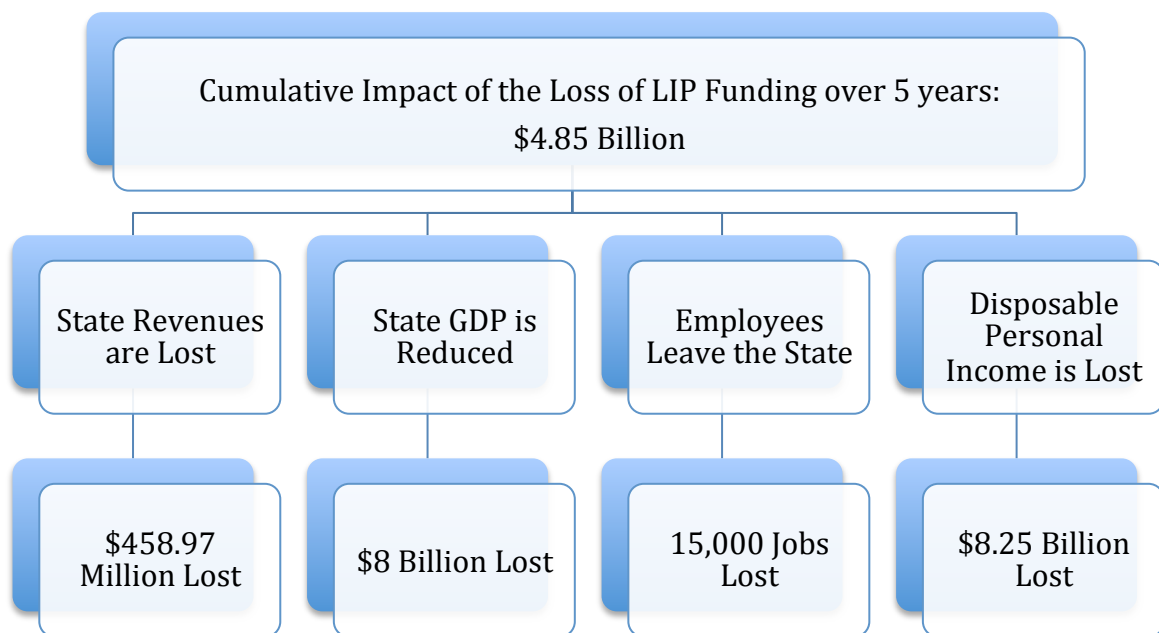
Cumulative Impact of the Loss of LIP Funding over 5 years:
$4.85 Billion

State Revenues are Lost

$458.97 Million Lost

State GDP is Reduced

$8 Billion Lost

Employees Leave the State

15,000 Jobs Lost

Disposable Personal Income is Lost

$8.25 Billion Lost